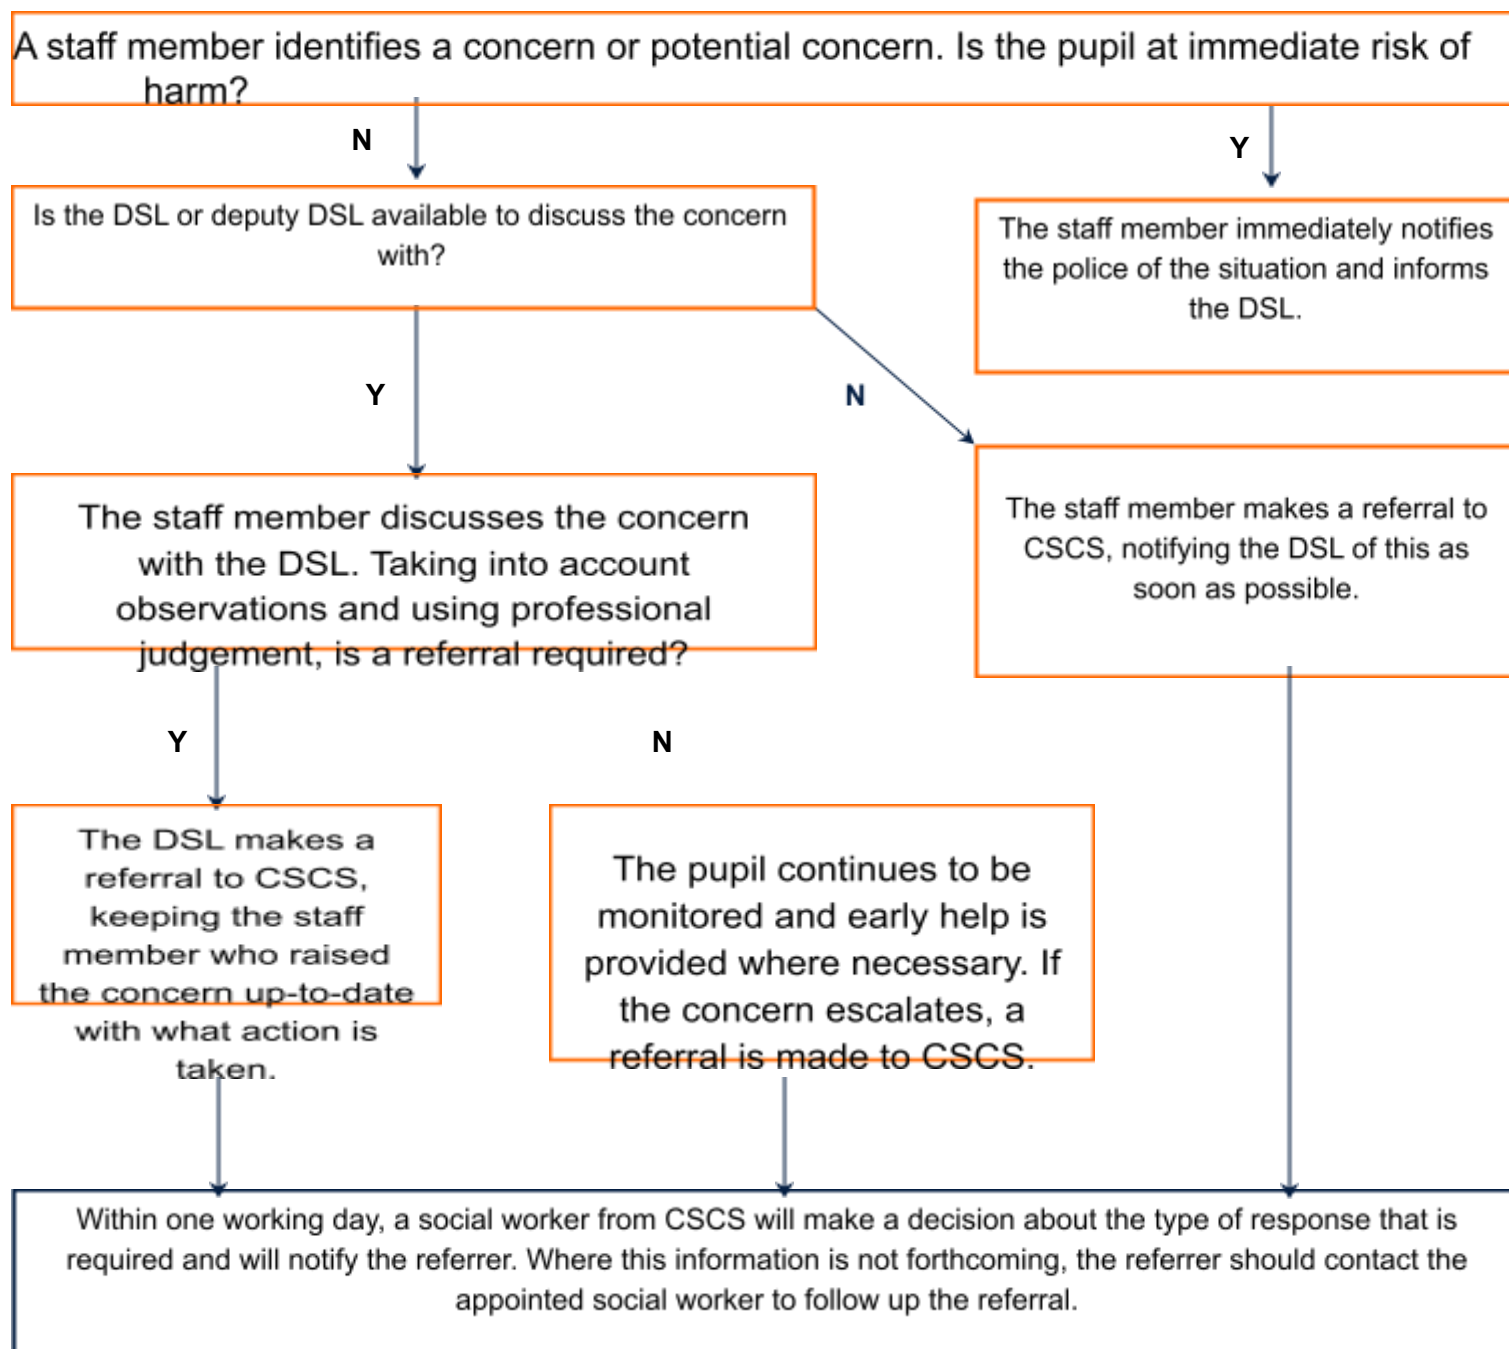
A staff member identifies a concern or potential concern. Is the pupil at immediate risk of harm?

N

Y

Is the DSL or deputy DSL available to discuss the concern with?

The staff member immediately notifies the police of the situation and informs the DSL.

Y

N

The staff member discusses the concern with the DSL. Taking into account observations and using professional judgement, is a referral required?

The staff member makes a referral to CSCS, notifying the DSL of this as soon as possible.

Y

N

The DSL makes a referral to CSCS, keeping the staff member who raised the concern up-to-date with what action is taken.

The pupil continues to be monitored and early help is provided where necessary. If the concern escalates, a referral is made to CSCS.

Within one working day, a social worker from CSCS will make a decision about the type of response that is required and will notify the referrer. Where this information is not forthcoming, the referrer should contact the appointed social worker to follow up the referral.